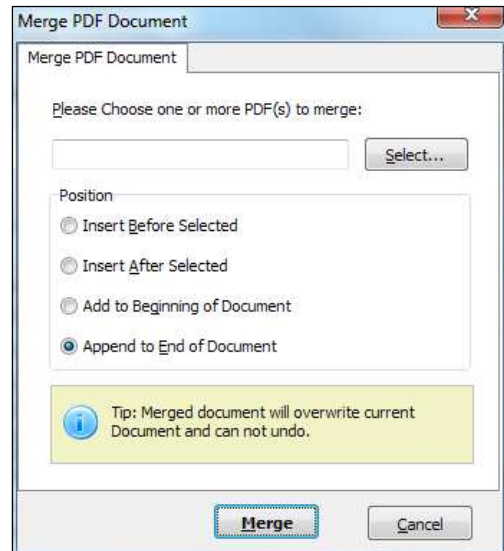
Merge PDF Document

Merge PDF Document

Please Choose one or more PDF(s) to merge:

Select...

Position

Insert Before Selected

Insert After Selected

Add to Beginning of Document

Append to End of Document

Tip: Merged document will overwrite current Document and can not undo.

Merge

Cancel